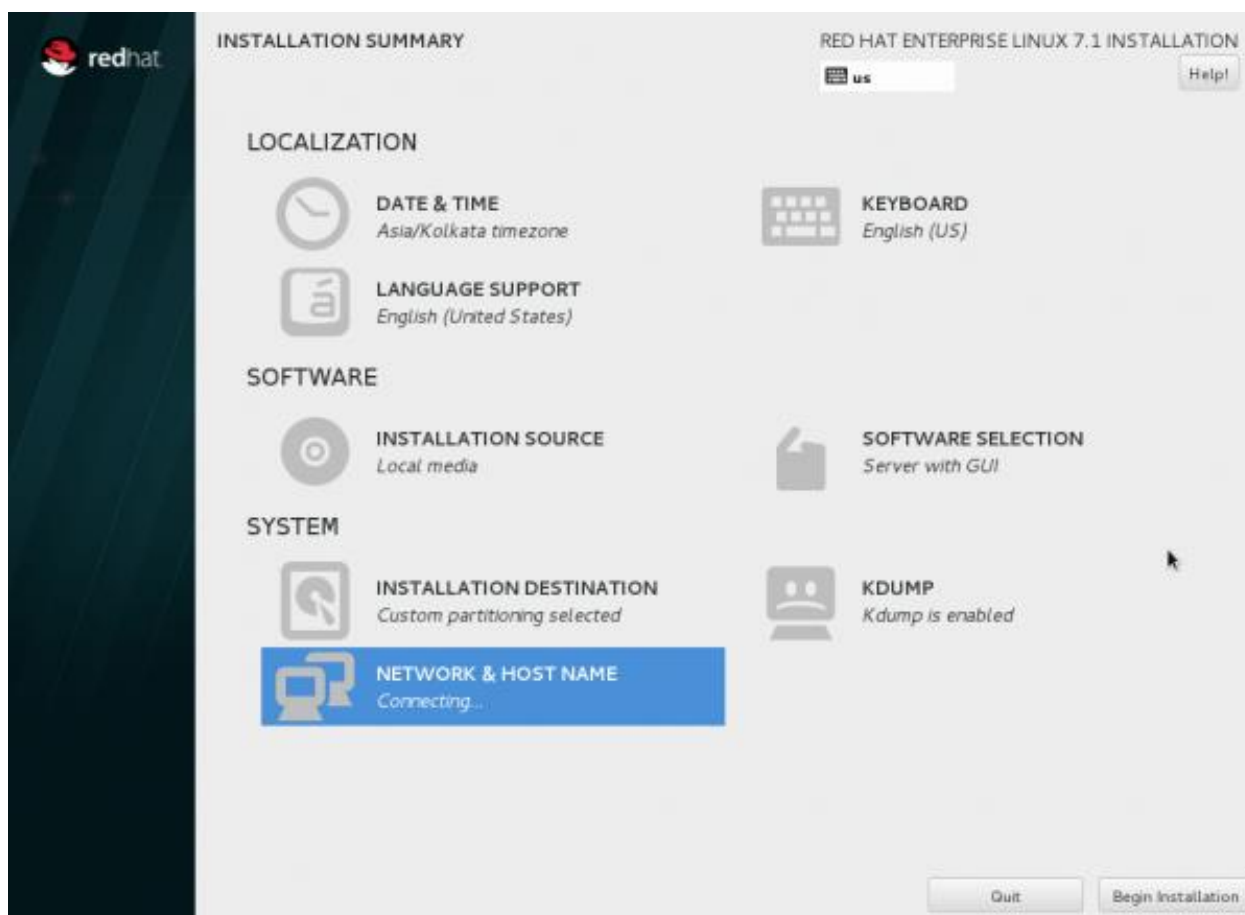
redhat

INSTALLATION SUMMARY

RED HAT ENTERPRISE LINUX 7.1 INSTALLATION

us

Help!

LOCALIZATION

DATE & TIME
Asia/Kolkata timezone

KEYBOARD
English (US)

LANGUAGE SUPPORT
English (United States)

SOFTWARE

INSTALLATION SOURCE
Local media

SOFTWARE SELECTION
Server with GUI

SYSTEM

INSTALLATION DESTINATION
Custom partitioning selected

KDUMP
Kdump is enabled

NETWORK & HOST NAME
Connecting...

Quit

Begin Installation